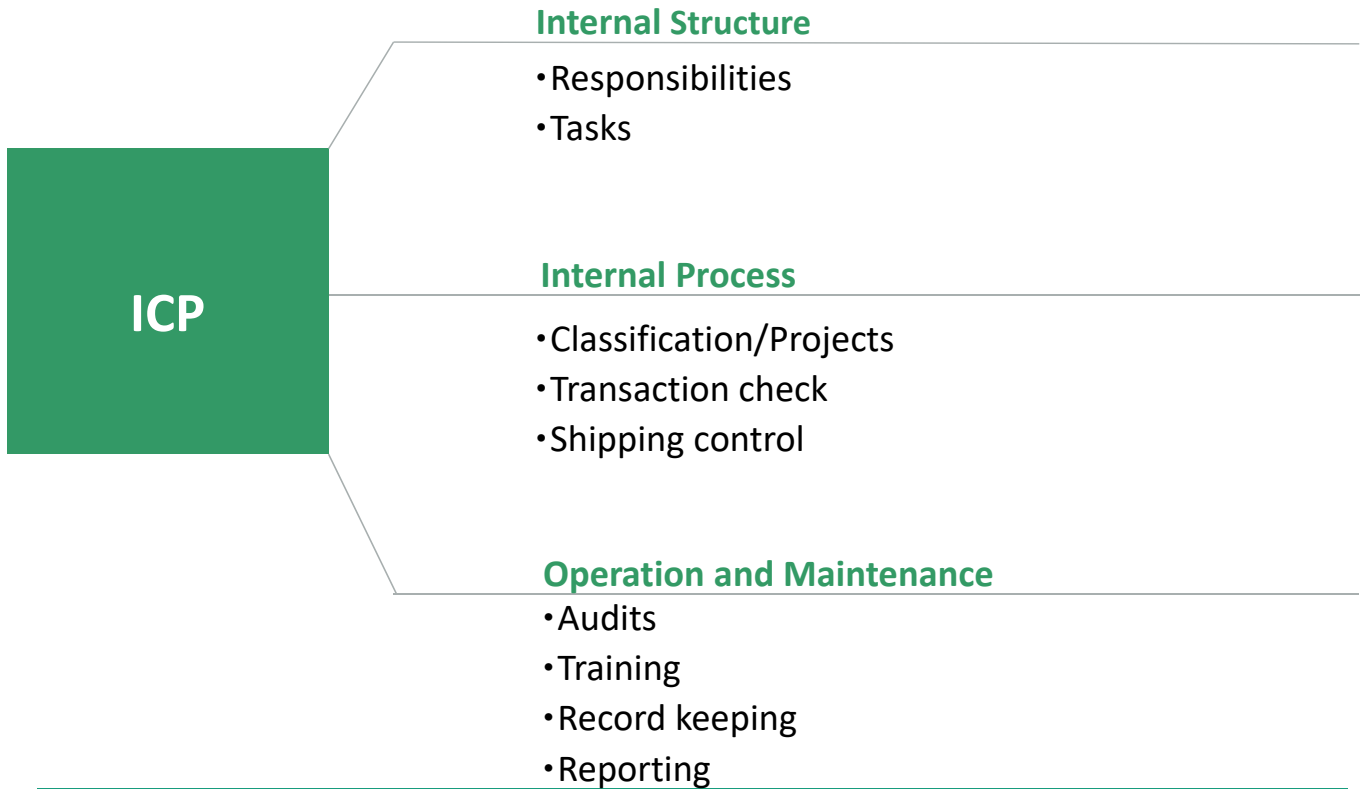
ICP

Internal Structure

・Responsibilities
・Tasks

Internal Process

・Classification/Projects
・Transaction check
・Shipping control

Operation and Maintenance

・Audits
・Training
・Record keeping
・Reporting